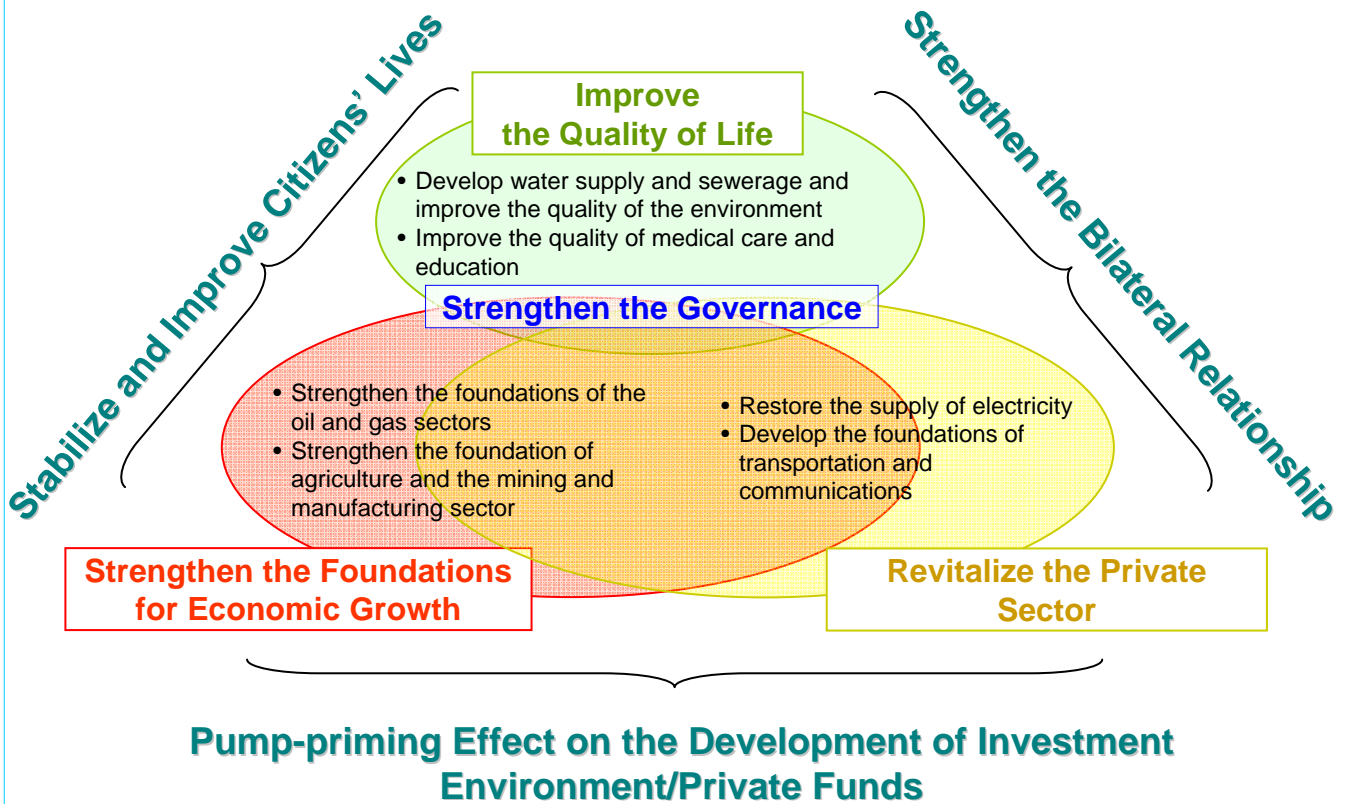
Stabilize and Improve Citizens' Lives

Improve the Quality of Life

Strengthen the Bilateral Relationship

• Develop water supply and sewerage and improve the quality of the environment
• Improve the quality of medical care and education

Strengthen the Governance

• Strengthen the foundations of the oil and gas sectors
• Strengthen the foundation of agriculture and the mining and manufacturing sector

• Restore the supply of electricity
• Develop the foundations of transportation and communications

Strengthen the Foundations for Economic Growth

Revitalize the Private Sector

Pump-priming Effect on the Development of Investment Environment/Private Funds